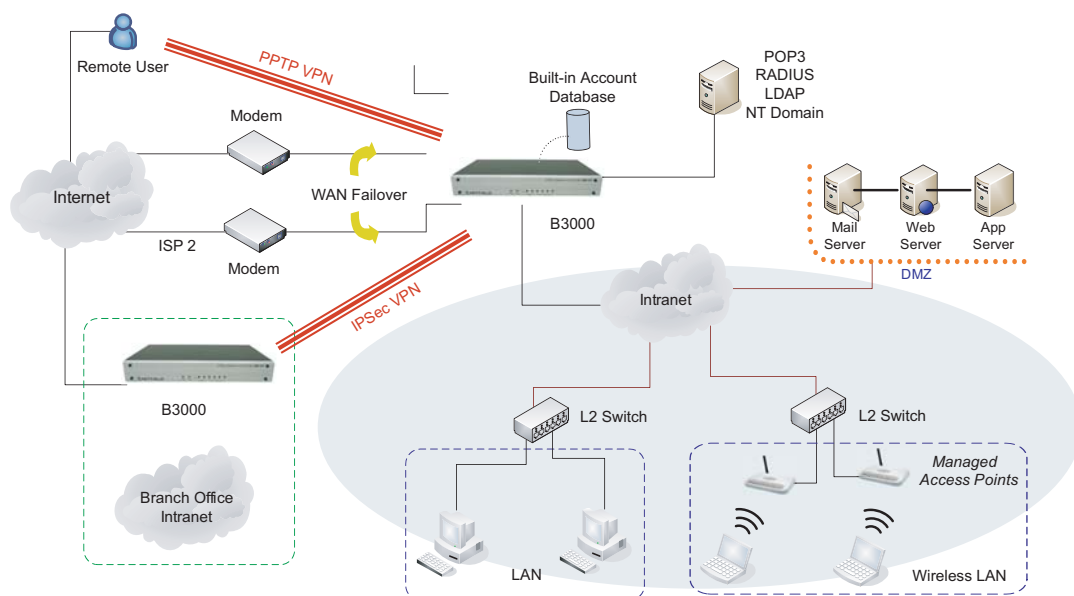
Remote User

PPTP VPN

Built-in Account Database

POP3
RADIUS
LDAP
NT Domain

Modem

Internet

WAN Failover

B3000

ISP 2

Modem

Mail Server

Web Server

App Server

DMZ

Intranet

IPSec VPN

B3000

L2 Switch

L2 Switch

Managed Access Points

Branch Office Intranet

LAN

Wireless LAN